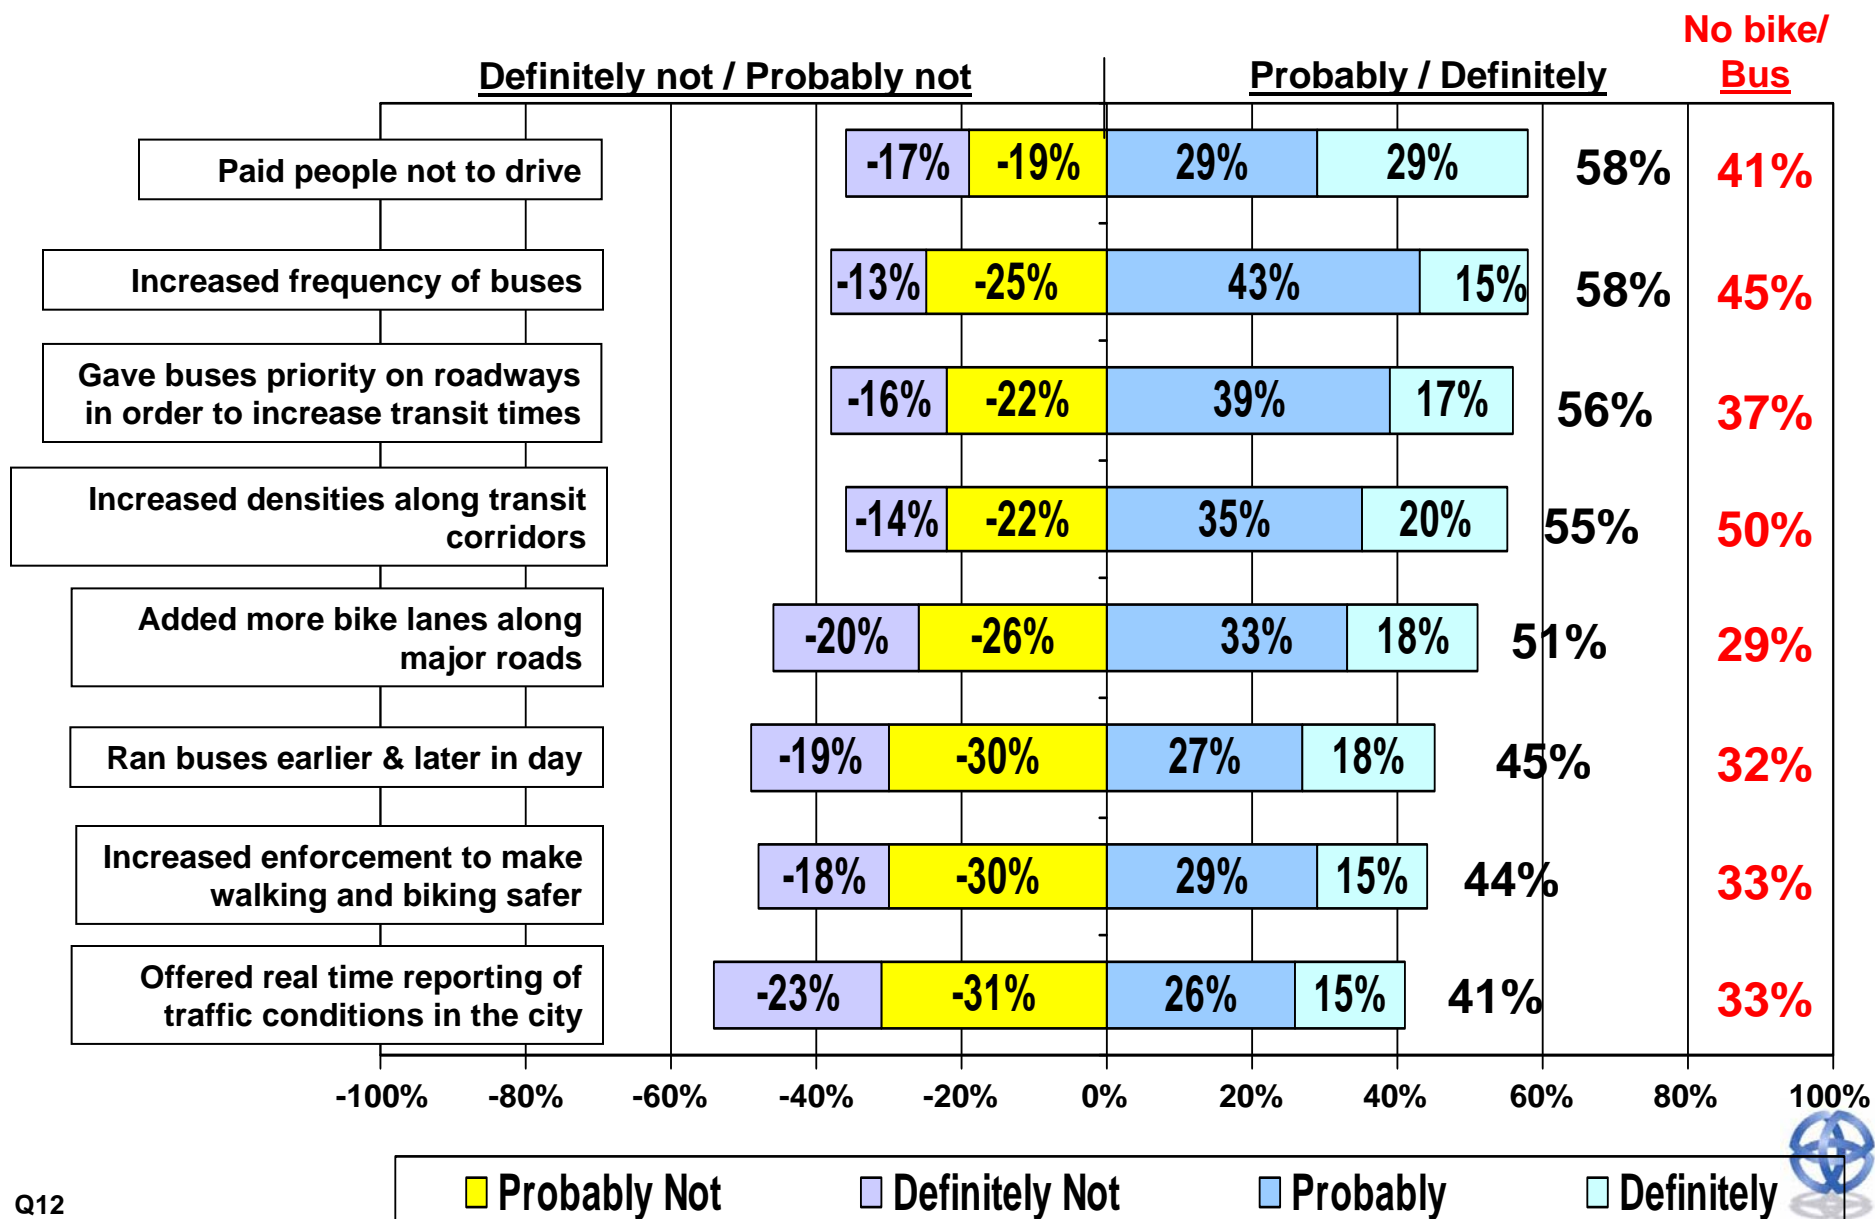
No bike/ Bus

Definitely not / Probably not

Probably / Definitely

| | Definitely Not | Probably Not | Probably | Definitely | | No bike/ Bus |
|---|---|---|---|---|---|---|
| Paid people not to drive | -17% | -19% | 29% | 29% | 58% | 41% |
| Increased frequency of buses | -13% | -25% | 43% | 15% | 58% | 45% |
| Gave buses priority on roadways in order to increase transit times | -16% | -22% | 39% | 17% | 56% | 37% |
| Increased densities along transit corridors | -14% | -22% | 35% | 20% | 55% | 50% |
| Added more bike lanes along major roads | -20% | -26% | 33% | 18% | 51% | 29% |
| Ran buses earlier & later in day | -19% | -30% | 27% | 18% | 45% | 32% |
| Increased enforcement to make walking and biking safer | -18% | -30% | 29% | 15% | 44% | 33% |
| Offered real time reporting of traffic conditions in the city | -23% | -31% | 26% | 15% | 41% | 33% |

-100% -80% -60% -40% -20% 0% 20% 40% 60% 80% 100%

Probably Not Definitely Not Probably Definitely

Q12